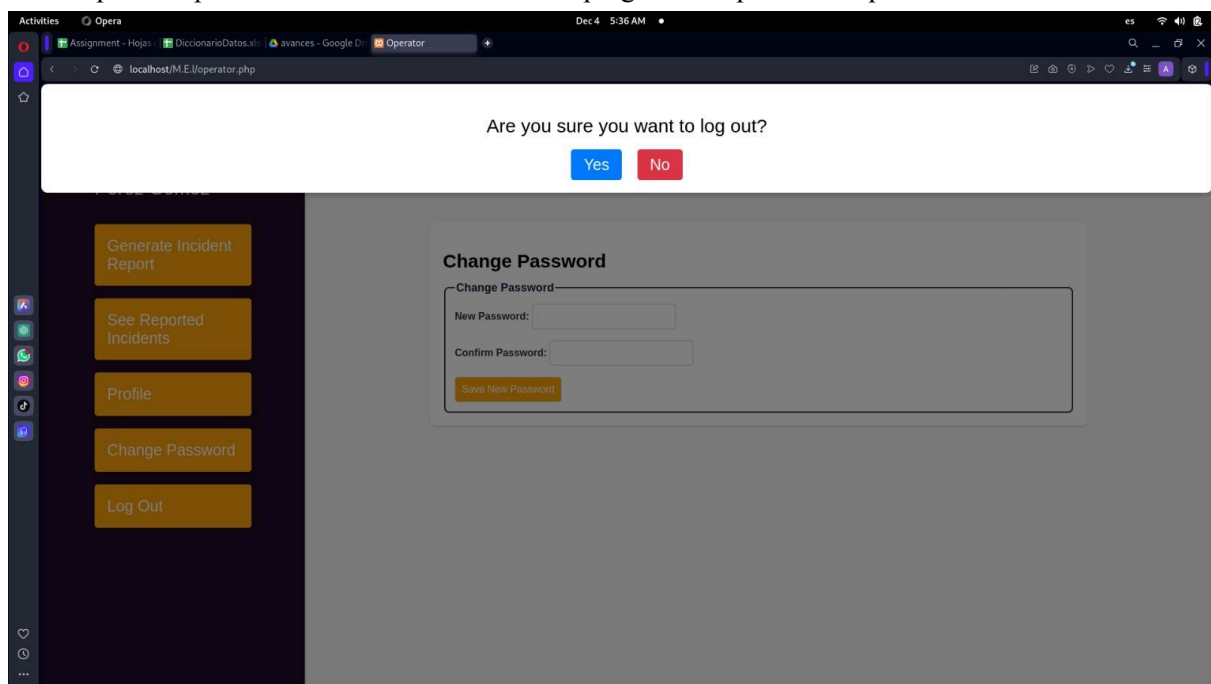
Activities Opera Dec 4 5:36 AM es

Assignment - Hojas | DiccionarioDatos.xls | avances - Google Dr | Operator

localhost/M.E.I/operator.php

Are you sure you want to log out?

Yes No

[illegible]

Generate Incident Report

See Reported Incidents

Profile

Change Password

Log Out

Change Password

Change Password

New Password:

Confirm Password:

Save New Password